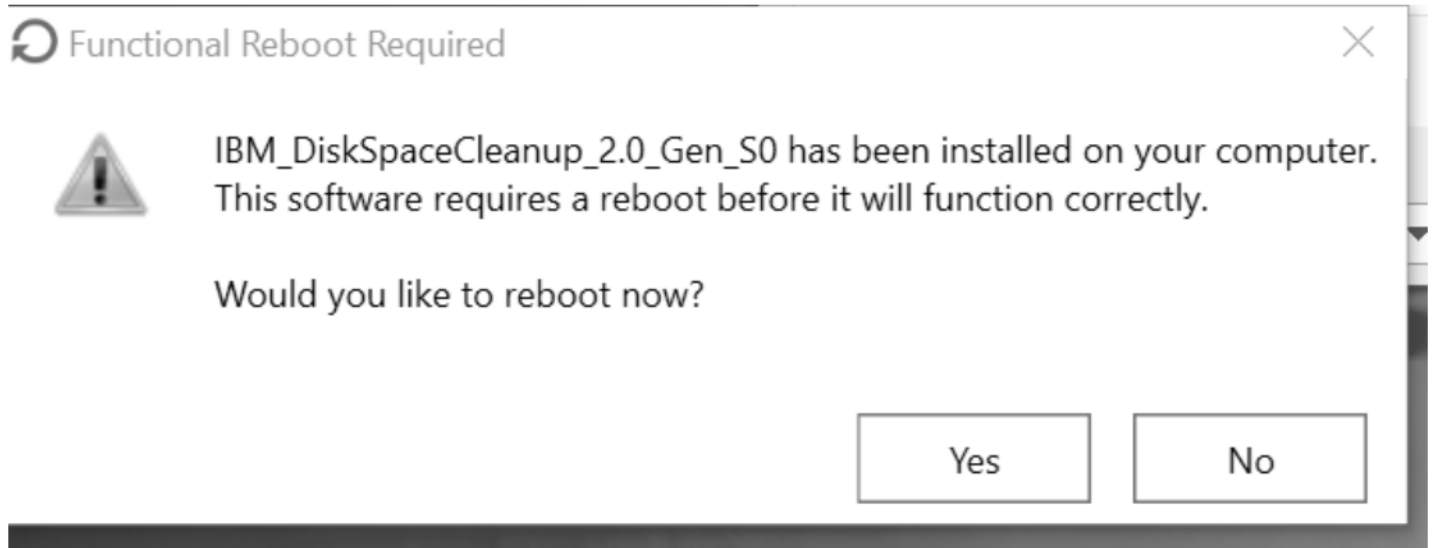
Functional Reboot Required

IBM_DiskSpaceCleanup_2.0_Gen_S0 has been installed on your computer. This software requires a reboot before it will function correctly.

Would you like to reboot now?

Yes

No